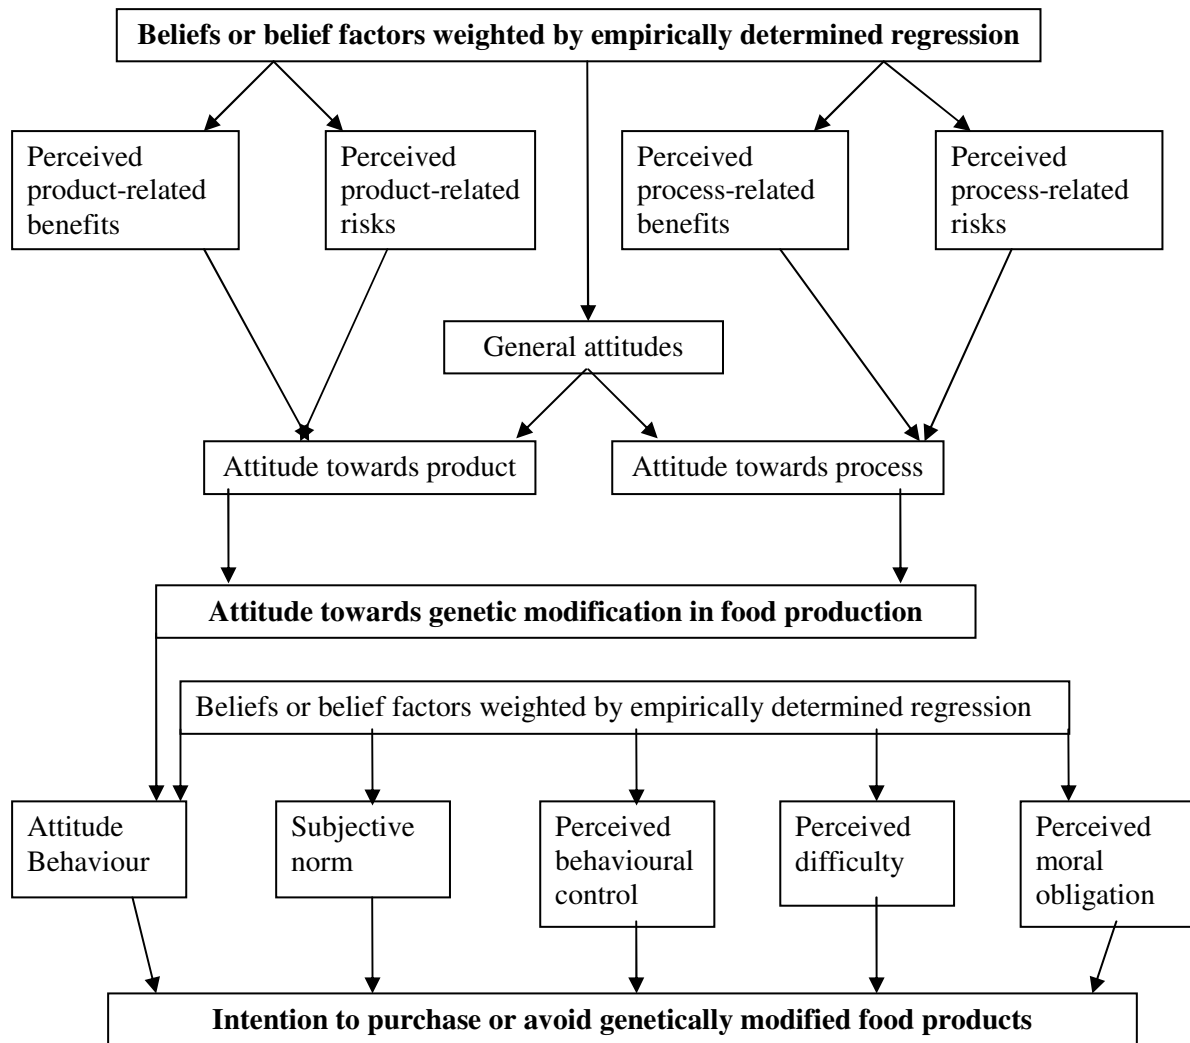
Beliefs or belief factors weighted by empirically determined regression

Perceived product-related benefits

Perceived product-related risks

Perceived process-related benefits

Perceived process-related risks

General attitudes

Attitude towards product

Attitude towards process

Attitude towards genetic modification in food production

Beliefs or belief factors weighted by empirically determined regression

Attitude Behaviour

Subjective norm

Perceived behavioural control

Perceived difficulty

Perceived moral obligation

Intention to purchase or avoid genetically modified food products